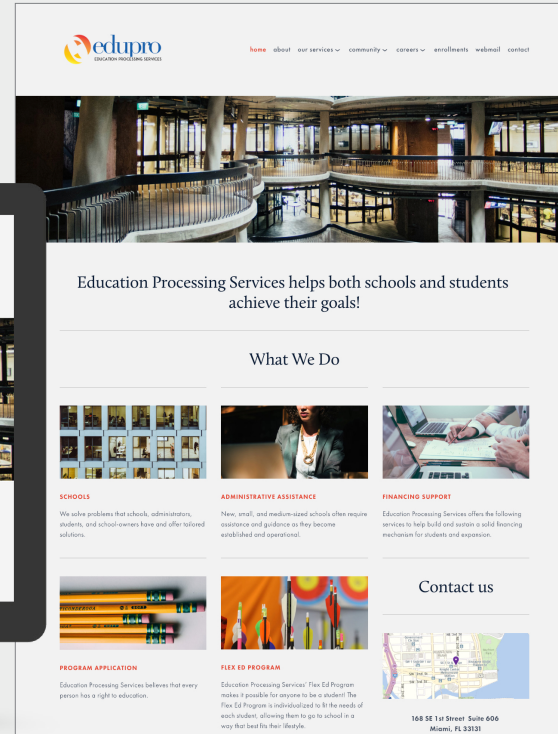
edupro
EDUCATION PROCESSING SERVICES

home about our services community careers enrollments webmail contact

Education Processing Services helps both schools and students achieve their goals!

What We Do

SCHOOLS

We solve problems that schools, administrators, students, and school-owners have and offer tailored solutions.

ADMINISTRATIVE ASSISTANCE

New, small, and medium-sized schools often require assistance and guidance as they become established and operational.

FINANCING SUPPORT

Education Processing Services offers the following services to help build and sustain a solid financing mechanism for students and expansion.

PROGRAM APPLICATION

Education Processing Services believes that every person has a right to education.

FLEX ED PROGRAM

Education Processing Services' Flex Ed Program makes it possible for anyone to be a student! The Flex Ed Program is individualized to fit the needs of each student, allowing them to go to school in a way that best fits their lifestyle.

Contact us

168 SE 1st Street Suite 606
Miami, FL 33131